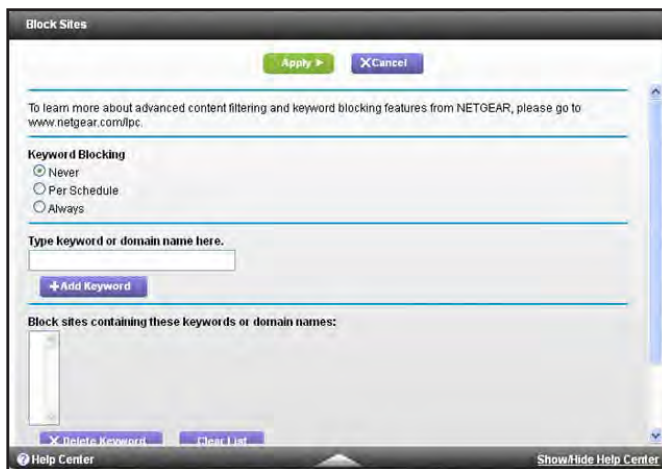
Block Sites

Apply ▶ ✕Cancel

To learn more about advanced content filtering and keyword blocking features from NETGEAR, please go to www.netgear.com/lpc.

Keyword Blocking
Never
Per Schedule
Always

Type keyword or domain name here.

+Add Keyword

Block sites containing these keywords or domain names:

✕ Delete Keyword Clear List

Help Center

Show/Hide Help Center